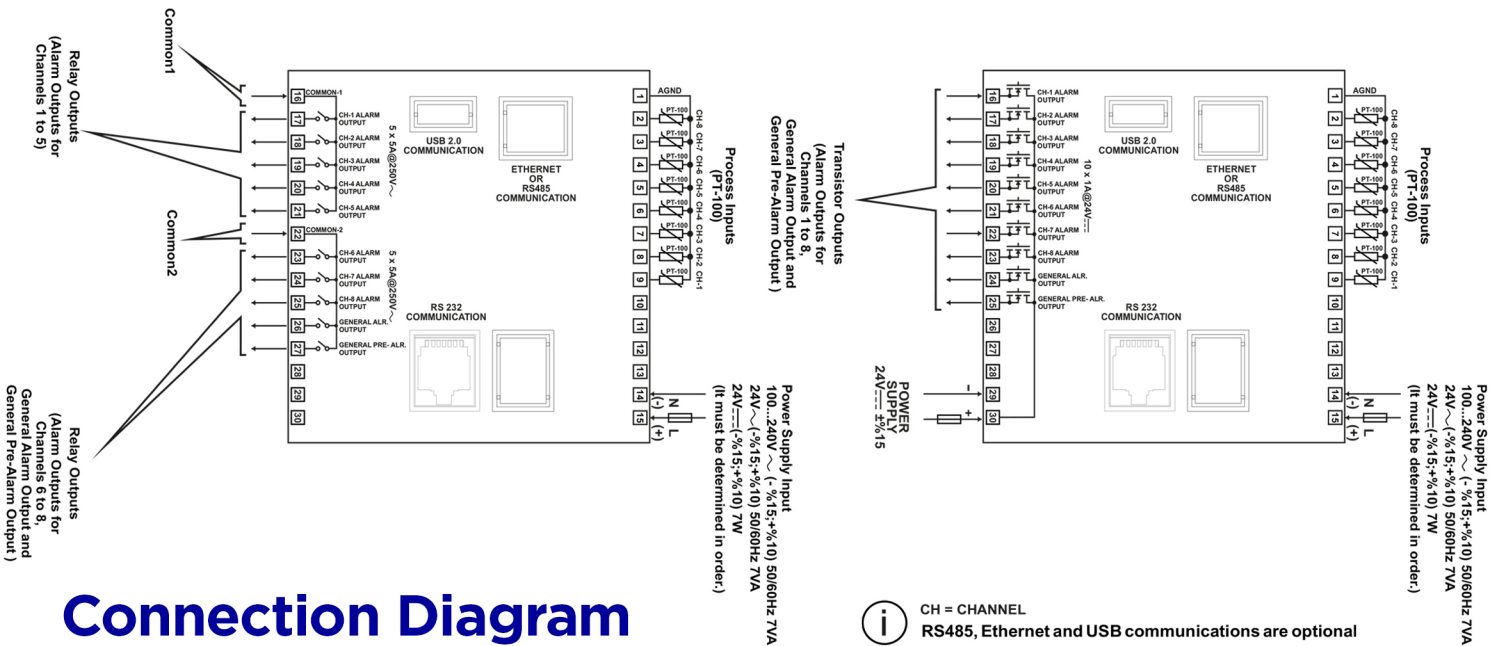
Common1

Relay Outputs
(Alarm Outputs for
Channels 1 to 5)

16 COMMON-1
17 CH-1 ALARM OUTPUT
18 CH-2 ALARM OUTPUT
19 CH-3 ALARM OUTPUT
20 CH-4 ALARM OUTPUT
21 CH-5 ALARM OUTPUT
5 x 5A@250V∼

Common2

22 COMMON-2
23 CH-6 ALARM OUTPUT
24 CH-7 ALARM OUTPUT
25 CH-8 ALARM OUTPUT
26 GENERAL ALR. OUTPUT
27 GENERAL PRE- ALR. OUTPUT
28
29
30
5 x 5A@250V∼

Relay Outputs
(Alarm Outputs for
Channels 6 to 8,
General Alarm Output and
General Pre-Alarm Output )

USB 2.0
COMMUNICATION

ETHERNET
OR
RS485
COMMUNICATION

RS 232
COMMUNICATION

AGND
1
2 PT-100 CH-8
3 PT-100 CH-7
4 PT-100 CH-6
5 PT-100 CH-5
6 PT-100 CH-4
7 PT-100 CH-3
8 PT-100 CH-2
9 PT-100 CH-1
10
11
12
13
14 N (-)
15 L (+)

Process Inputs
(PT-100)

Power Supply Input
100...240V ∼ (- %15;+%10) 50/60Hz 7VA
24V∼(-%15;+%10) 50/60Hz 7VA
24V⎓(-%15;+%10) 7W
(It must be determined in order.)

Transistor Outputs
(Alarm Outputs for
Channels 1 to 8,
General Alarm Output and
General Pre-Alarm Output )

16 CH-1 ALARM OUTPUT
17 CH-2 ALARM OUTPUT
18 CH-3 ALARM OUTPUT
19 CH-4 ALARM OUTPUT
20 CH-5 ALARM OUTPUT
21 CH-6 ALARM OUTPUT
22 CH-7 ALARM OUTPUT
23 CH-8 ALARM OUTPUT
24 GENERAL ALR. OUTPUT
25 GENERAL PRE- ALR. OUTPUT
26
27
28
29 -
30 +
10 x 1A@24V⎓

POWER
SUPPLY
24V⎓ ±%15

USB 2.0
COMMUNICATION

ETHERNET
OR
RS485
COMMUNICATION

RS 232
COMMUNICATION

AGND
1
2 PT-100 CH-8
3 PT-100 CH-7
4 PT-100 CH-6
5 PT-100 CH-5
6 PT-100 CH-4
7 PT-100 CH-3
8 PT-100 CH-2
9 PT-100 CH-1
10
11
12
13
14 N (-)
15 L (+)

Process Inputs
(PT-100)

Power Supply Input
100...240V ∼ (- %15;+%10) 50/60Hz 7VA
24V∼(-%15;+%10) 50/60Hz 7VA
24V⎓(-%15;+%10) 7W
(It must be determined in order.)

Connection Diagram

CH = CHANNEL
RS485, Ethernet and USB communications are optional